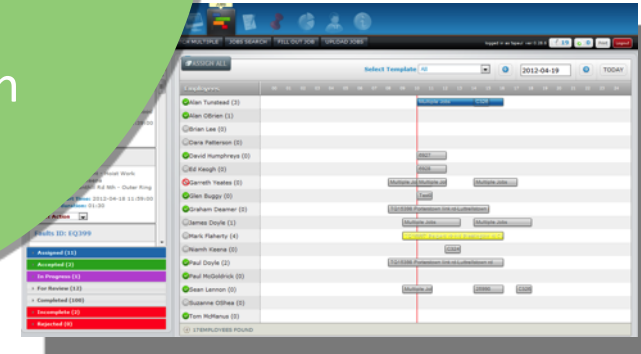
n

MULTIPLE JOBS SEARCH FILL OUT JOB UPLOAD JOBS

logout

ASSIGN ALL

Select Template All

2012-04-19

TODAY

Employees

Alan Tunstead (3)

Alan OBrien (1)

Brian Lee (0)

Clara Patterson (0)

David Humphreys (0)

Ed Keogh (0)

Gerreth Yeates (0)

Glen Buggy (0)

Graham Deamer (0)

James Doyle (1)

Mark Flaherty (4)

Niamh Keane (0)

Paul Doyle (2)

Paul McGoldrick (0)

Sean Lennon (0)

Suzanne OShea (0)

Tom McManus (0)

17 EMPLOYEES FOUND

Multiple Jobs

C028

Multiple Jobs

Multiple Jobs

Multiple Jobs

Multiple Jobs

Multiple Jobs

Multiple Jobs

Multiple Jobs

C028

Results ID: EQ399

Assigned (22)

Accepted (3)

In Progress (2)

For Review (12)

Completed (100)

Incomplete (2)

Rejected (0)

Active